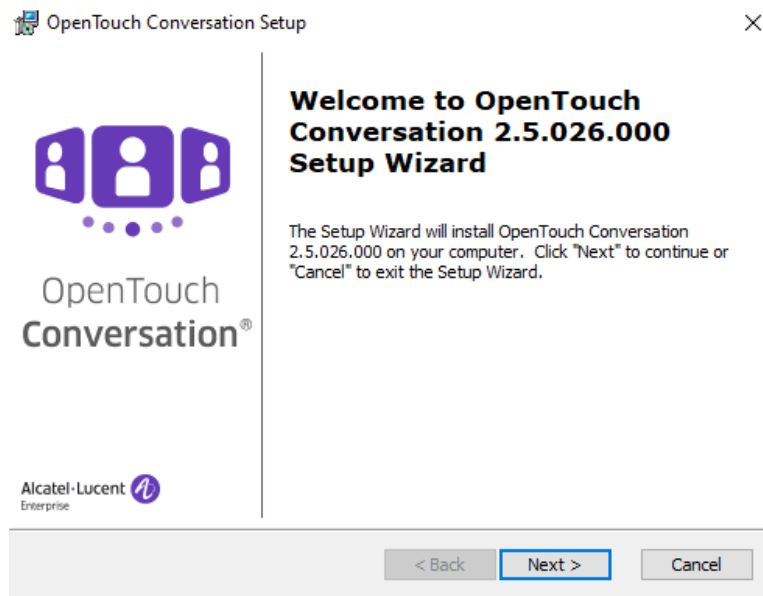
OpenTouch Conversation Setup

OpenTouch Conversation®

Alcatel·Lucent Enterprise

Welcome to OpenTouch Conversation 2.5.026.000 Setup Wizard

The Setup Wizard will install OpenTouch Conversation 2.5.026.000 on your computer. Click "Next" to continue or "Cancel" to exit the Setup Wizard.

< Back
Next >
Cancel